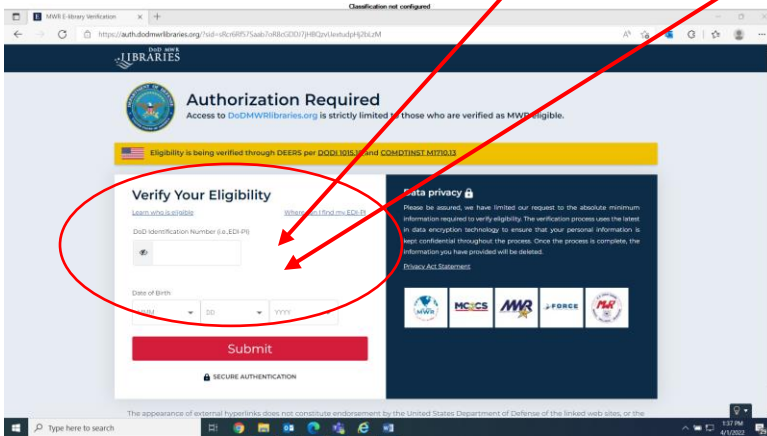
Classification not configured

MWR E-library Verification

https://auth.dodmwrlibraries.org/?sid=s8cr6Rf575aab7oR8cGDD7jH8Q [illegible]

DoD MWR
LIBRARIES

Authorization Required

Access to DoDMWRlibraries.org is strictly limited to those who are verified as MWR eligible.

Eligibility is being verified through DEERS per DODI 1015.10 and COMDTINST M1710.13

Verify Your Eligibility

Learn who is eligible

Where can I find my EDI-PI

DoD Identification Number (i.e.,EDI-PI)

Date of Birth

MM

DD

YYYY

Submit

SECURE AUTHENTICATION

Data privacy

Please be assured, we have limited our request to the absolute minimum information required to verify eligibility. The verification process uses the latest in data encryption technology to ensure that your personal information is kept confidential throughout the process. Once the process is complete, the information you have provided will be deleted.

Privacy Act Statement

MWR

MCCS

MWR

FORCE

MWR

The appearance of external hyperlinks does not constitute endorsement by the United States Department of Defense of the linked web sites, or the

Type here to search

1:37 PM
4/1/2022